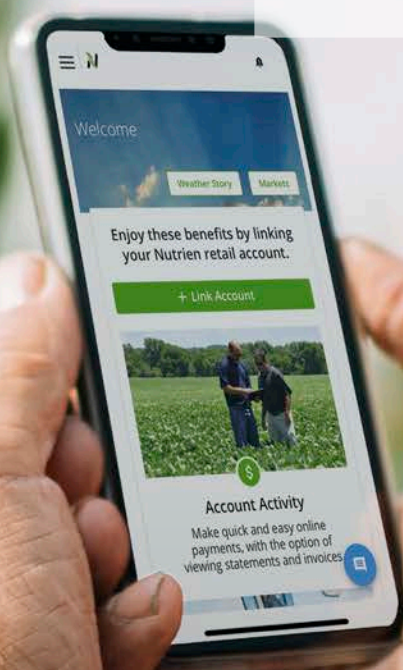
Welcome

Weather Story

Markets

Enjoy these benefits by linking your Nutrien retail account.

+ Link Account

$

Account Activity

Make quick and easy online payments, with the option of viewing statements and invoices.